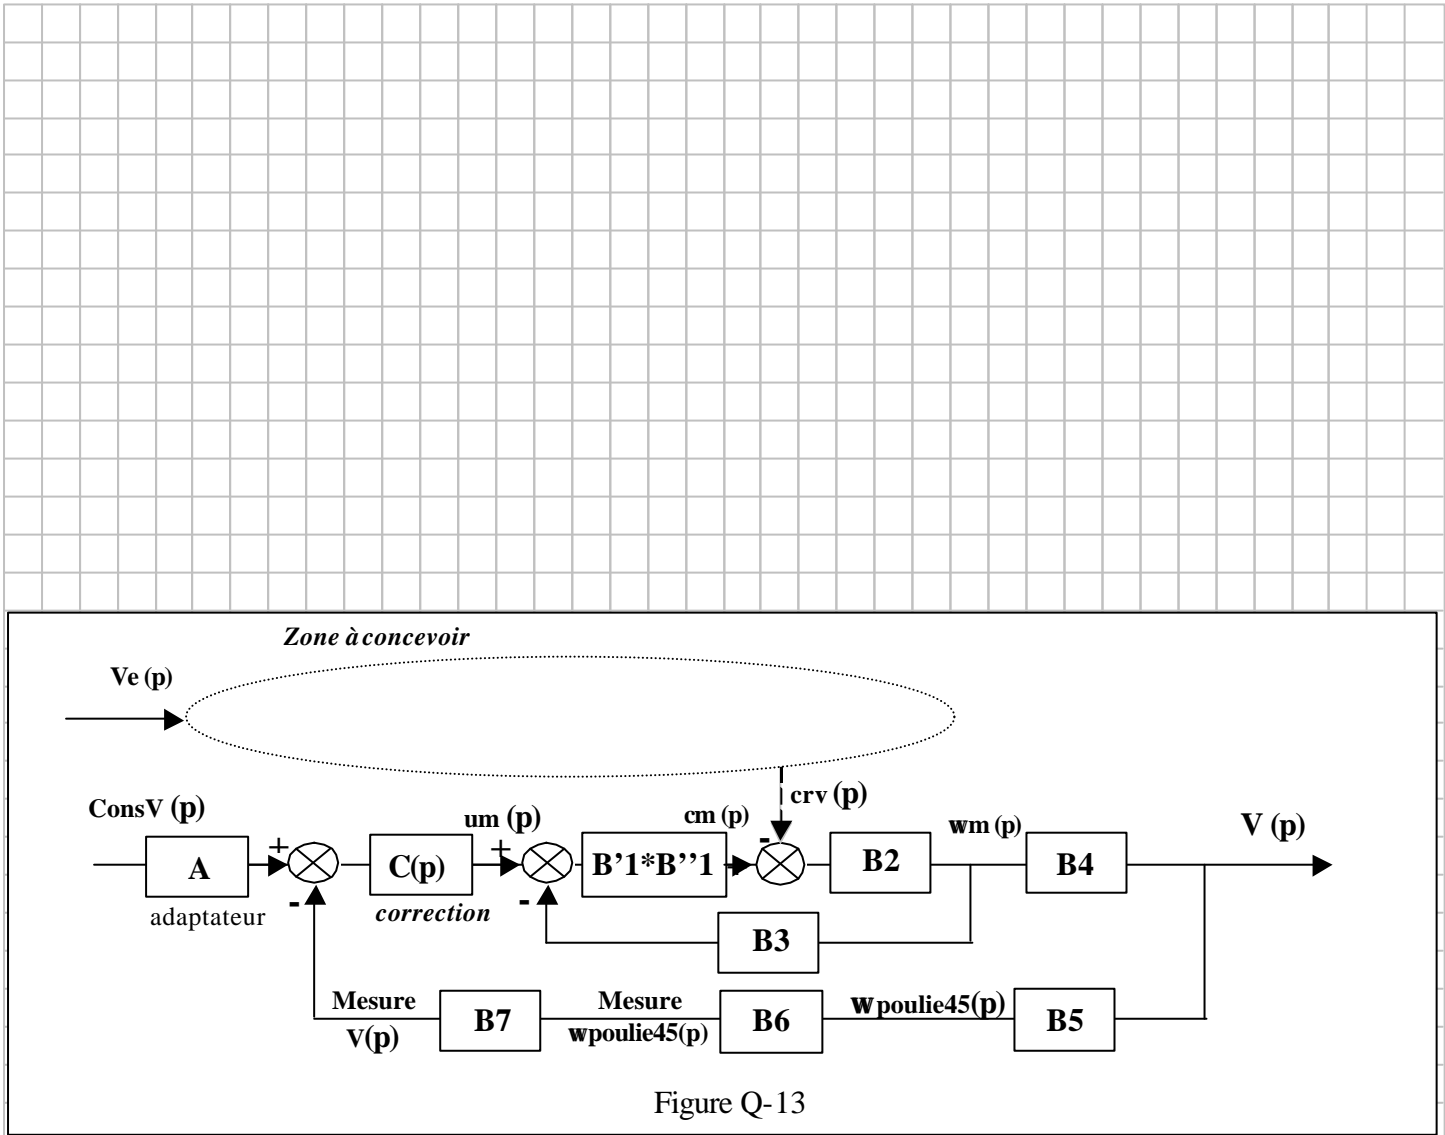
Zone à concevoir

Ve (p)

crv (p)

ConsV (p)

um (p)

cm (p)

wm (p)

V (p)

+

-

+

-

-

A

C(p)

B'1*B''1

B2

B4

adaptateur

correction

B3

Mesure V(p)

B7

Mesure wpoulie45(p)

B6

wpoulie45(p)

B5

Figure Q-13